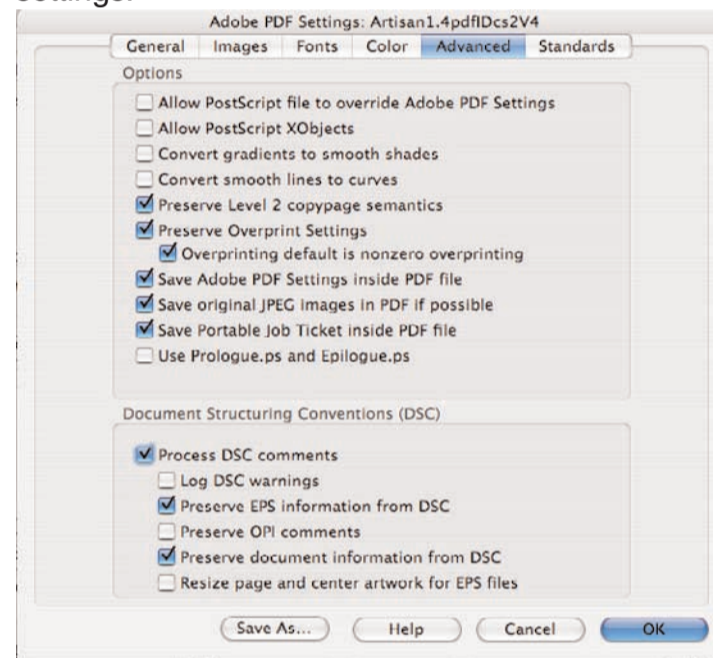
Settings.

Adobe PDF Settings: Artisan1.4pdfIDcs2V4

General Images Fonts Color Advanced Standards

Options

Allow PostScript file to override Adobe PDF Settings

Allow PostScript XObjects

Convert gradients to smooth shades

Convert smooth lines to curves

Preserve Level 2 copypage semantics

Preserve Overprint Settings

Overprinting default is nonzero overprinting

Save Adobe PDF Settings inside PDF file

Save original JPEG images in PDF if possible

Save Portable Job Ticket inside PDF file

Use Prologue.ps and Epilogue.ps

Document Structuring Conventions (DSC)

Process DSC comments

Log DSC warnings

Preserve EPS information from DSC

Preserve OPI comments

Preserve document information from DSC

Resize page and center artwork for EPS files

Save As... Help Cancel OK